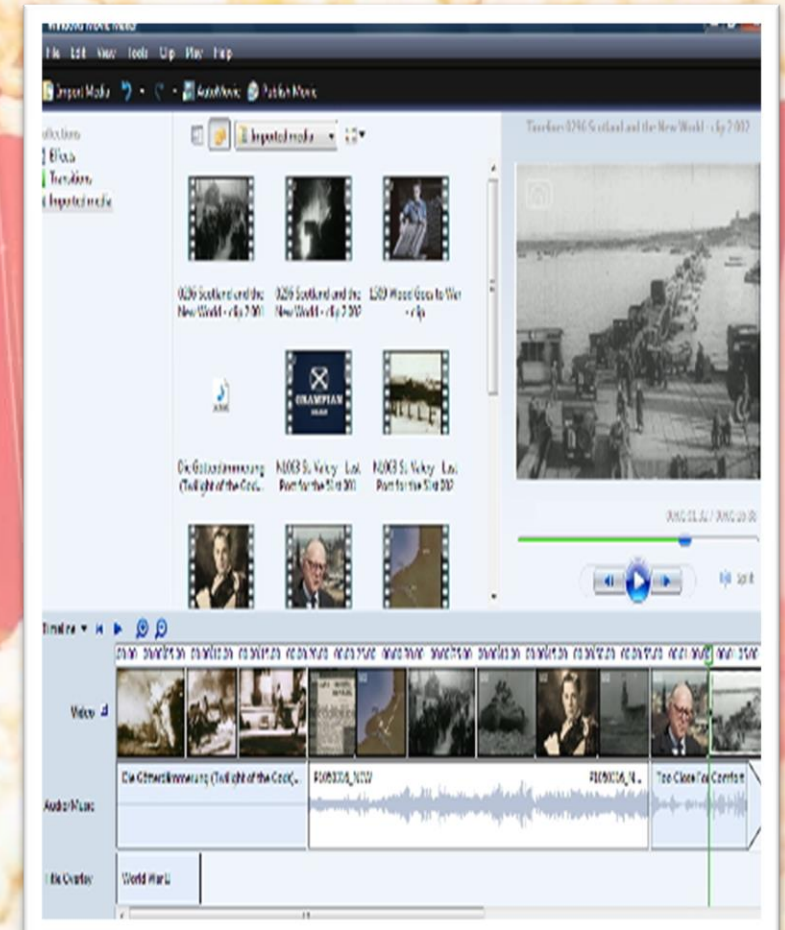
File Edit View Tools Clip Play Help

Import Media AutoMovie Publish Movie

Collections
Effects
Transitions
Imported media

Imported media

0296 Scotland and the New World - clip 7 001

0296 Scotland and the New World - clip 7 002

1389 Wood Goes to War - clip

Die Gotterdammerung (Twilight of the God...

GRAMPIAN

N0063 St. Valery - Last Port for the 51st 001

N0063 St. Valery - Last Port for the 51st 002

Timeline

Video

Audio/Music

Die Gotterdammerung (Twilight of the God...

Too Close For Comfort

Title Overlay

World War II